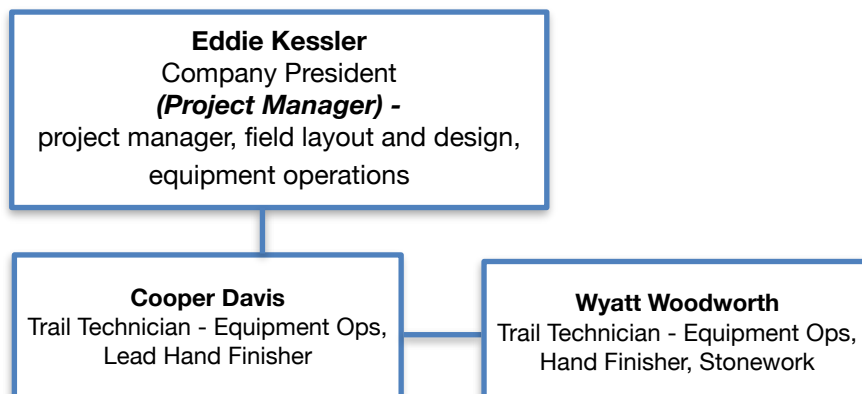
**Eddie Kessler**
Company President
***(Project Manager) -***
project manager, field layout and design, equipment operations

**Cooper Davis**
Trail Technician - Equipment Ops, Lead Hand Finisher

**Wyatt Woodworth**
Trail Technician - Equipment Ops, Hand Finisher, Stonework